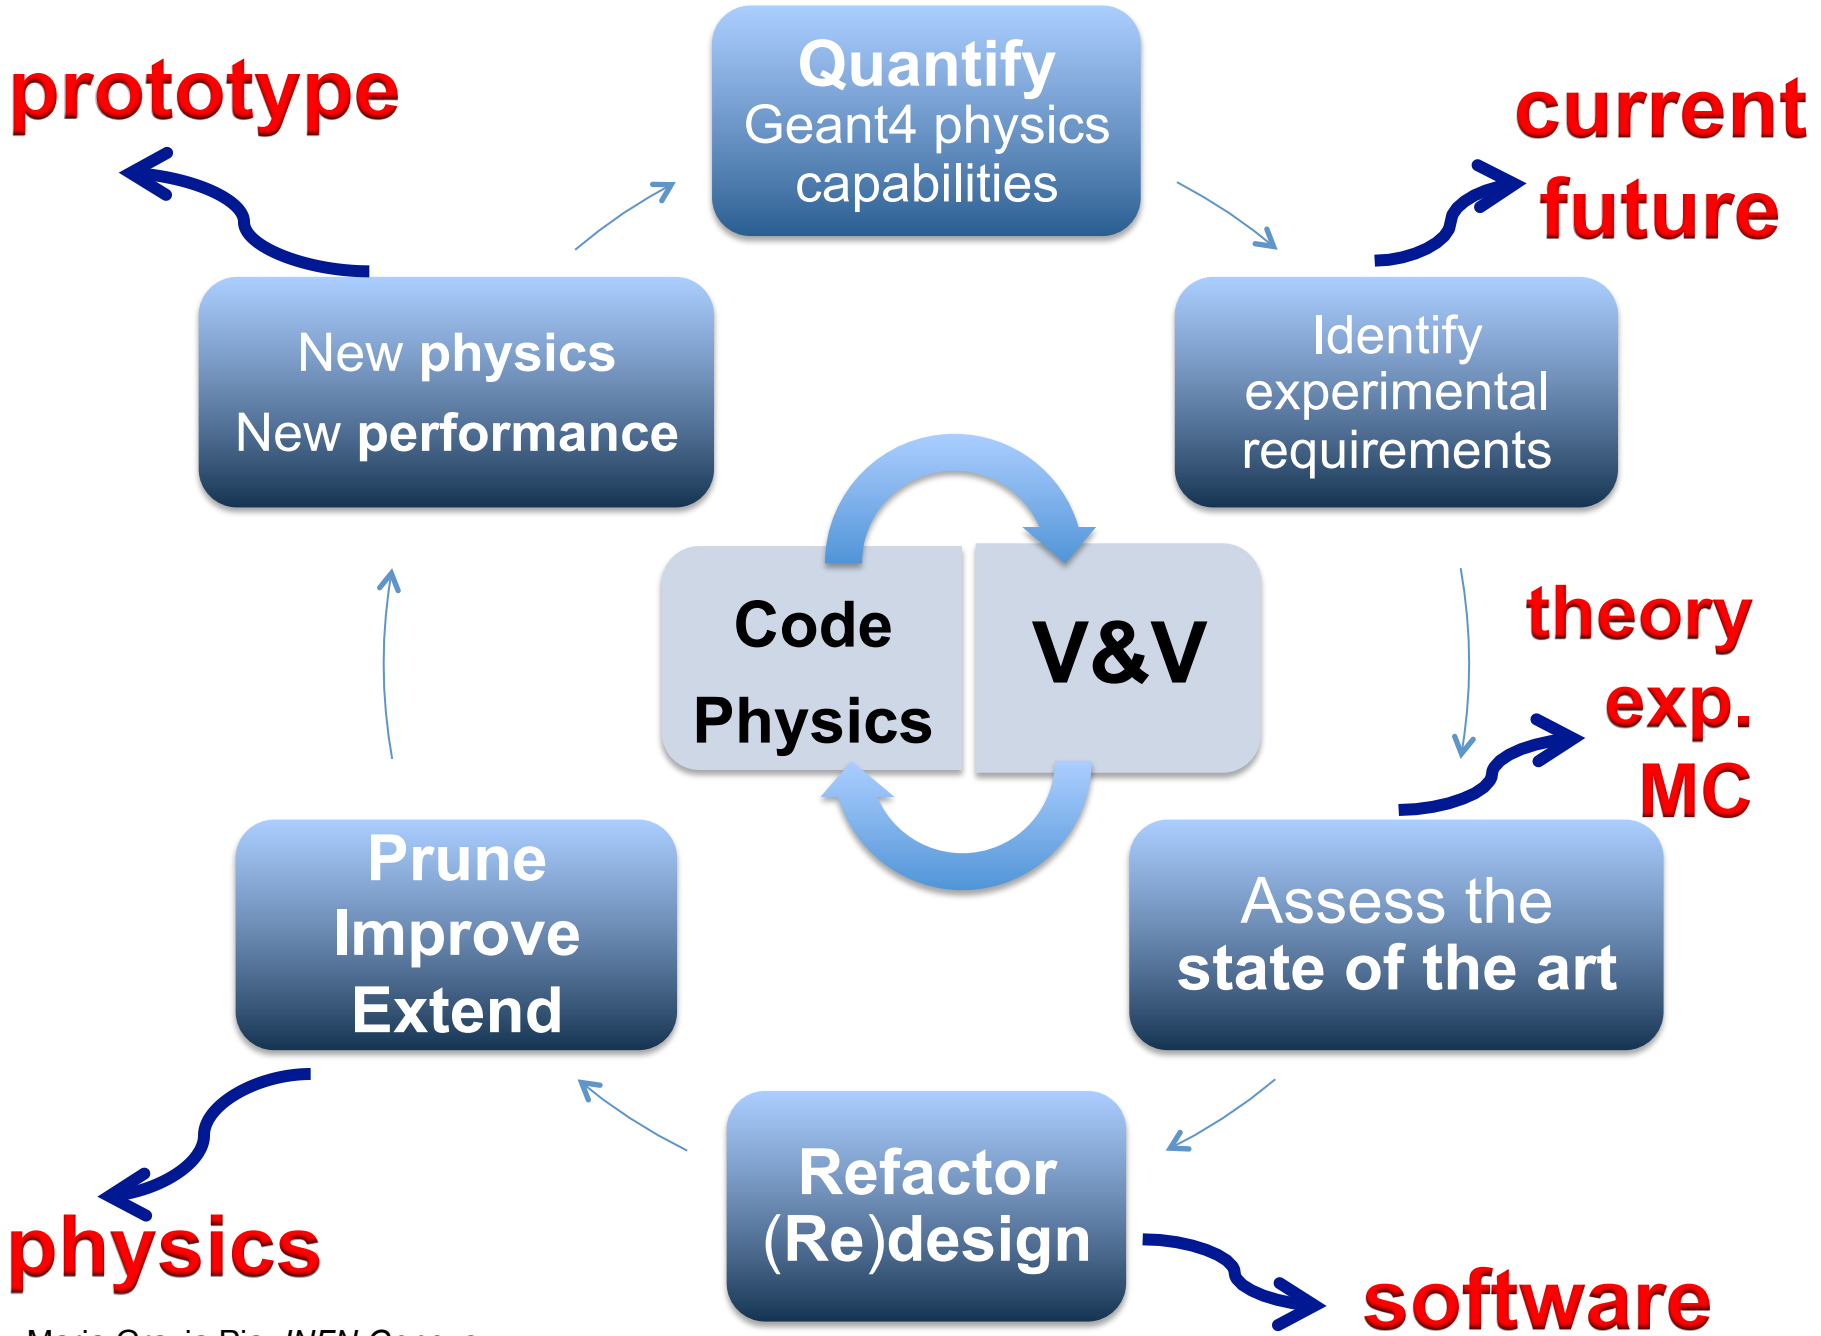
prototype

Quantify
Geant4 physics capabilities

current
future

New physics
New performance

Identify experimental requirements

Code
Physics

V&V

theory
exp.
MC

Prune
Improve
Extend

Assess the state of the art

Refactor
(Re)design

physics

software

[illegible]